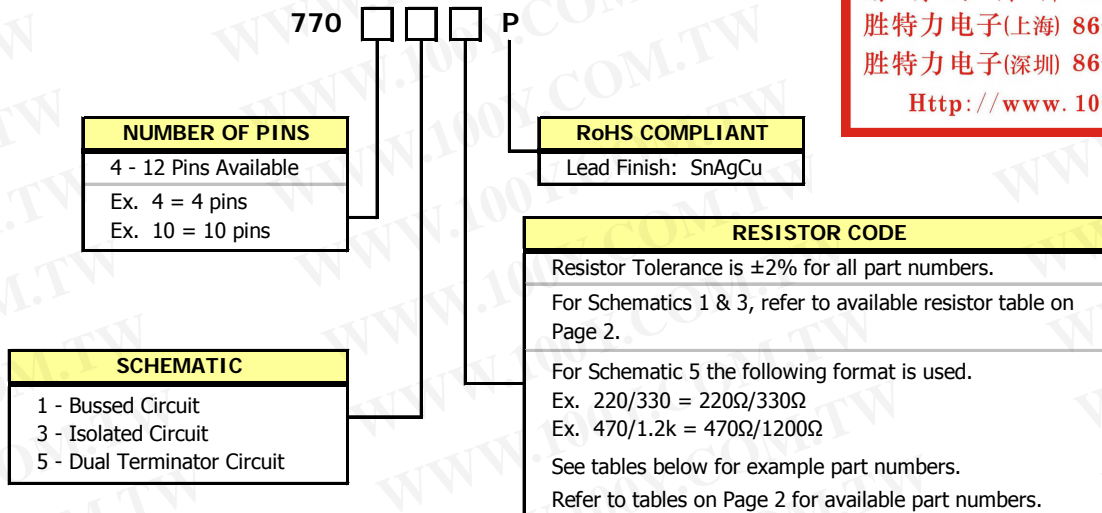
770 ☐ ☐ ☐ P

胜特力电子(上海) 86
胜特力电子(深圳) 86
Http://www.10

NUMBER OF PINS
4 - 12 Pins Available
Ex. 4 = 4 pins
Ex. 10 = 10 pins

RoHS COMPLIANT
Lead Finish: SnAgCu

RESISTOR CODE
Resistor Tolerance is ±2% for all part numbers.
For Schematics 1 & 3, refer to available resistor table on Page 2.
For Schematic 5 the following format is used.
Ex. 220/330 = 220Ω/330Ω
Ex. 470/1.2k = 470Ω/1200Ω
See tables below for example part numbers.
Refer to tables on Page 2 for available part numbers.

SCHEMATIC
1 - Bussed Circuit
3 - Isolated Circuit
5 - Dual Terminator Circuit

WWW.100Y.COM.TW